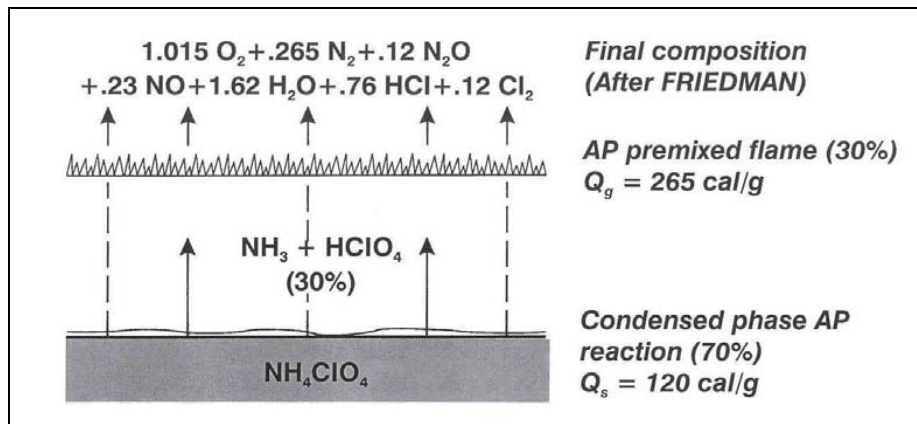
$1.015\ O_2 + .265\ N_2 + .12\ N_2O$
$+ .23\ NO + 1.62\ H_2O + .76\ HCl + .12\ Cl_2$

Final composition (After FRIEDMAN)

AP premixed flame (30%)
$Q_g = 265$ cal/g

$NH_3 + HClO_4$
(30%)

Condensed phase AP reaction (70%)
$Q_s = 120$ cal/g

$NH_4ClO_4$